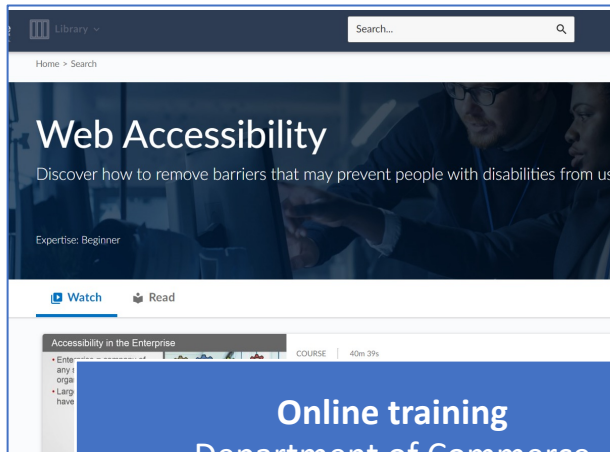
Library

Search...

Home > Search

Web Accessibility

Discover how to remove barriers that may prevent people with disabilities from us

Expertise: Beginner

Watch

Read

Accessibility in the Enterprise

• Enter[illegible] any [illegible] orga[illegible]

• Larg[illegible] have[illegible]

COURSE | 40m 39s

Online training

Department of Commerce